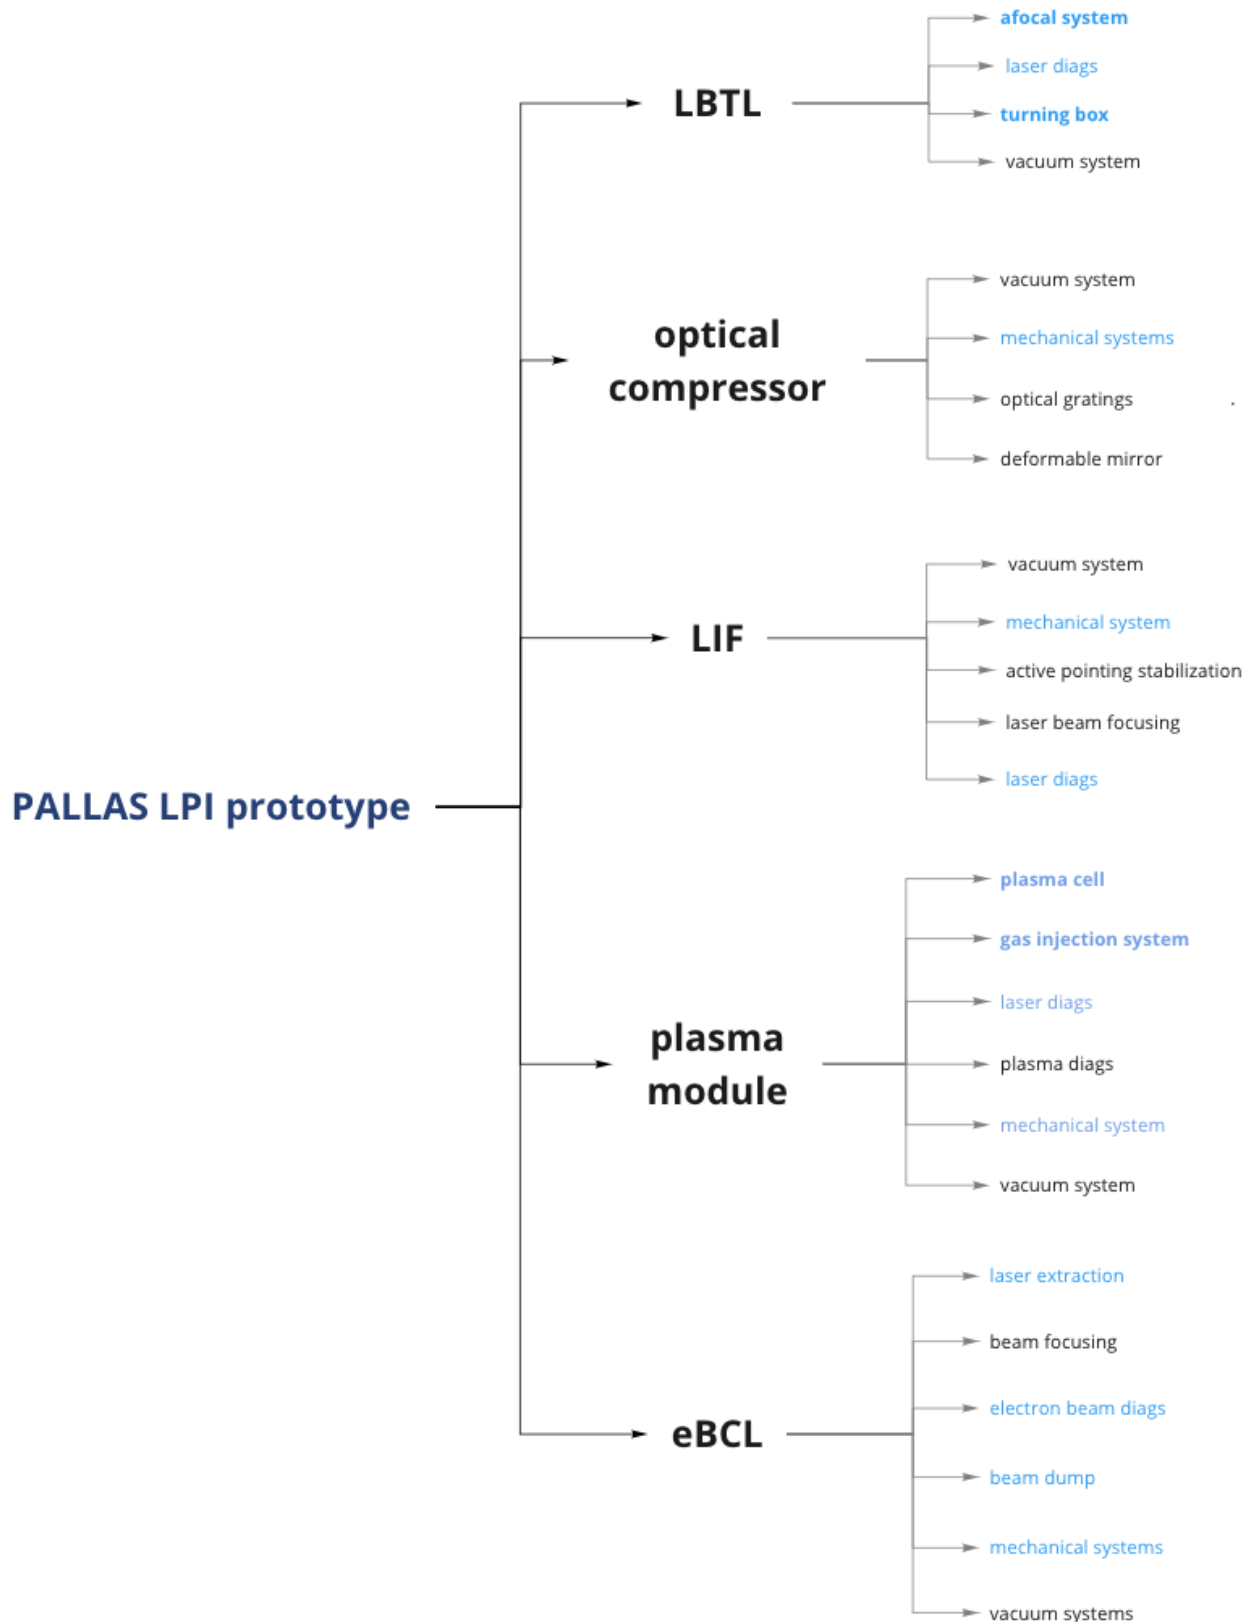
PALLAS LPI prototype

LBTL
afocal system
laser diags
turning box
vacuum system

optical compressor
vacuum system
mechanical systems
optical gratings
deformable mirror

LIF
vacuum system
mechanical system
active pointing stabilization
laser beam focusing
laser diags

plasma module
plasma cell
gas injection system
laser diags
plasma diags
mechanical system
vacuum system

eBCL
laser extraction
beam focusing
electron beam diags
beam dump
mechanical systems
vacuum systems